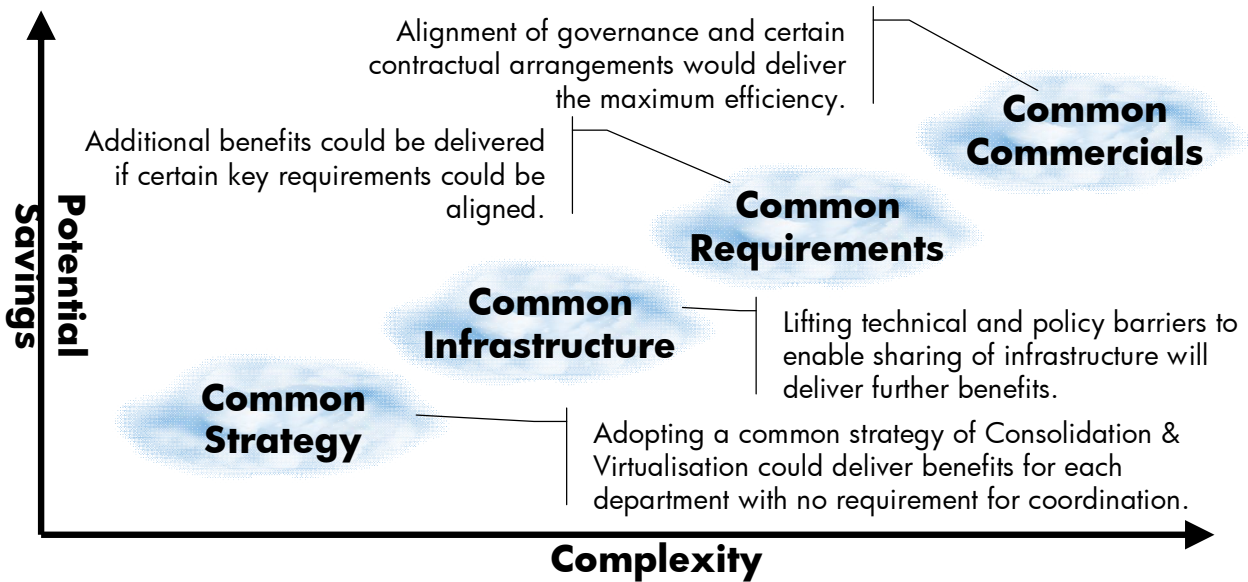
Potential Savings

Alignment of governance and certain contractual arrangements would deliver the maximum efficiency.

Common Commercials

Additional benefits could be delivered if certain key requirements could be aligned.

Common Requirements

Common Infrastructure

Lifting technical and policy barriers to enable sharing of infrastructure will deliver further benefits.

Common Strategy

Adopting a common strategy of Consolidation & Virtualisation could deliver benefits for each department with no requirement for coordination.

Complexity